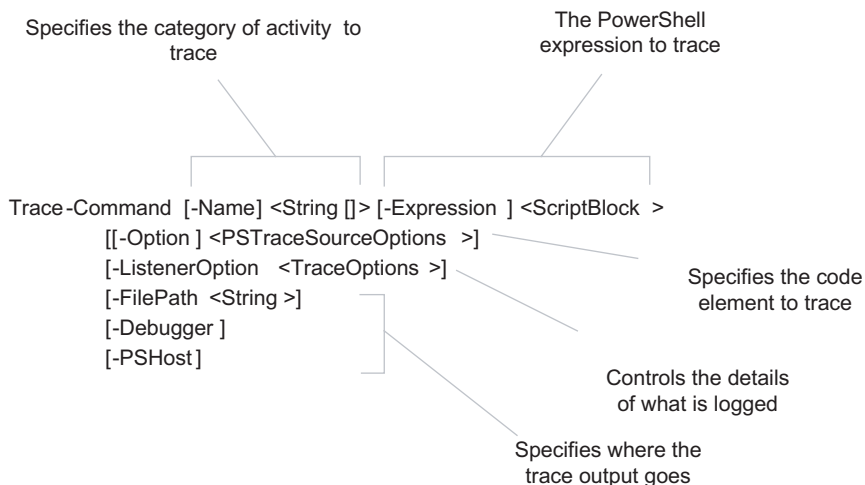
Specifies the category of activity to trace

The PowerShell expression to trace

Trace-Command [-Name] <String []> [-Expression ] <ScriptBlock >
[[-Option ] <PSTraceSourceOptions >]
[-ListenerOption <TraceOptions >]
[-FilePath <String >]
[-Debugger ]
[-PSHost ]

Specifies the code element to trace

Controls the details of what is logged

Specifies where the trace output goes